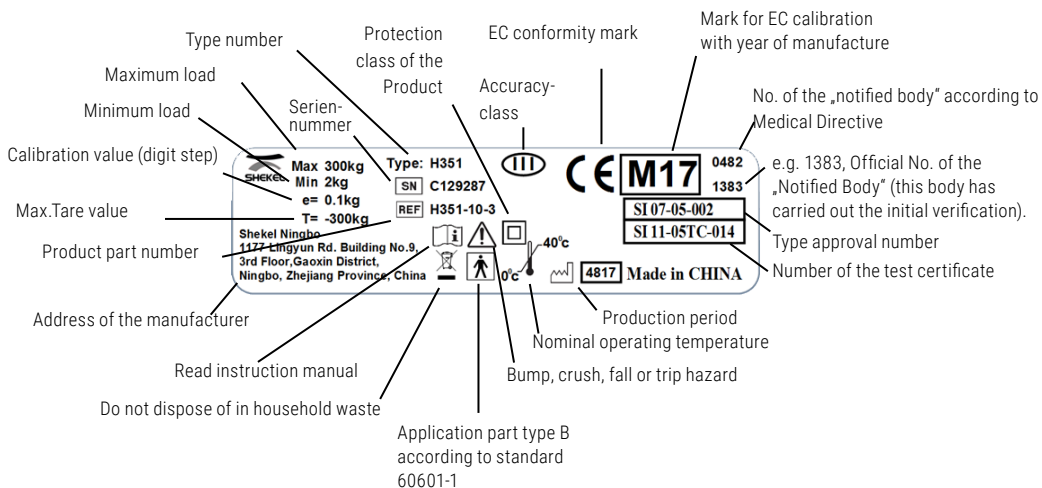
Type number

Maximum load

Minimum load

Calibration value (digit step)

Max.Tare value

Product part number

Address of the manufacturer

Serien-nummer

Protection class of the Product

Accuracy-class

EC conformity mark

Mark for EC calibration with year of manufacture

No. of the „notified body" according to Medical Directive

e.g. 1383, Official No. of the „Notified Body" (this body has carried out the initial verification).

Type approval number

Number of the test certificate

SHEKEL

Max 300kg
Min 2kg
e= 0.1kg
T= -300kg

Type: H351
SN C129287
REF H351-10-3

Shekel Ningbo
1177 Lingyun Rd. Building No.9,
3rd Floor,Gaoxin District,
Ningbo, Zhejiang Province, China

III

CE M17 0482 1383

SI 07-05-002
SI 11-05TC-014

40°c
0°c

4817 Made in CHINA

Production period

Nominal operating temperature

Read instruction manual

Bump, crush, fall or trip hazard

Do not dispose of in household waste

Application part type B according to standard 60601-1